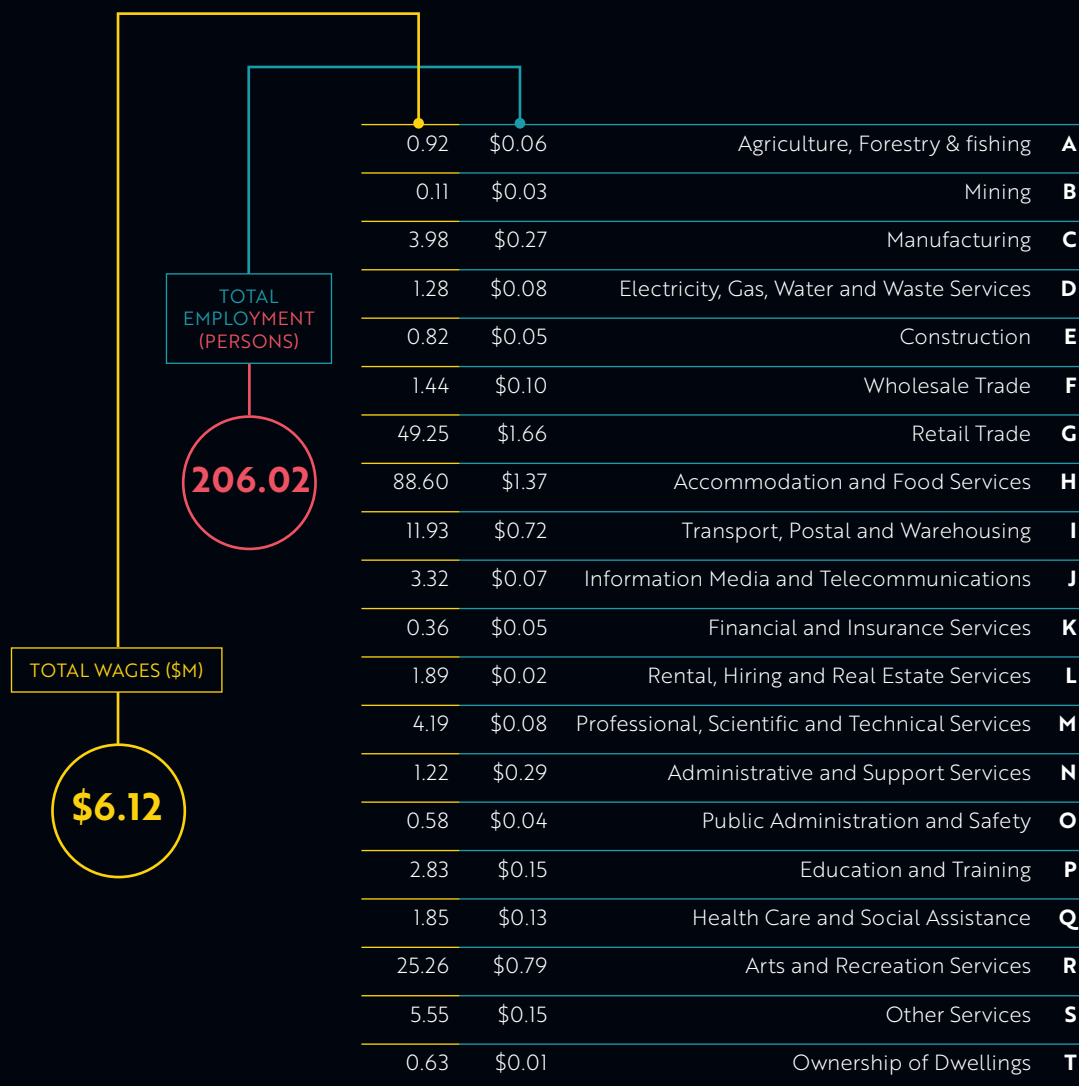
TOTAL EMPLOYMENT (PERSONS)

206.02

TOTAL WAGES ($M)

$6.12

| | | | |
|---|---|---|---|
| 0.92 | $0.06 | Agriculture, Forestry & fishing | A |
| 0.11 | $0.03 | Mining | B |
| 3.98 | $0.27 | Manufacturing | C |
| 1.28 | $0.08 | Electricity, Gas, Water and Waste Services | D |
| 0.82 | $0.05 | Construction | E |
| 1.44 | $0.10 | Wholesale Trade | F |
| 49.25 | $1.66 | Retail Trade | G |
| 88.60 | $1.37 | Accommodation and Food Services | H |
| 11.93 | $0.72 | Transport, Postal and Warehousing | I |
| 3.32 | $0.07 | Information Media and Telecommunications | J |
| 0.36 | $0.05 | Financial and Insurance Services | K |
| 1.89 | $0.02 | Rental, Hiring and Real Estate Services | L |
| 4.19 | $0.08 | Professional, Scientific and Technical Services | M |
| 1.22 | $0.29 | Administrative and Support Services | N |
| 0.58 | $0.04 | Public Administration and Safety | O |
| 2.83 | $0.15 | Education and Training | P |
| 1.85 | $0.13 | Health Care and Social Assistance | Q |
| 25.26 | $0.79 | Arts and Recreation Services | R |
| 5.55 | $0.15 | Other Services | S |
| 0.63 | $0.01 | Ownership of Dwellings | T |